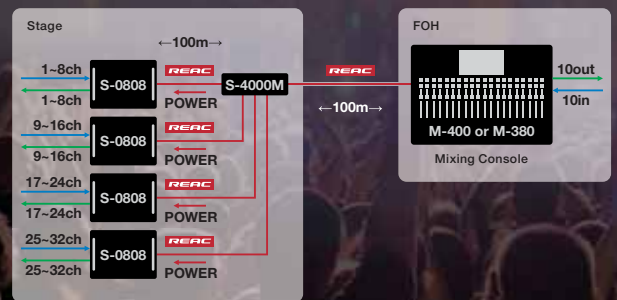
Stage

←100m→

1~8ch
1~8ch
S-0808
REAC
POWER

S-4000M

9~16ch
9~16ch
S-0808
REAC
POWER

17~24ch
17~24ch
S-0808
REAC
POWER

25~32ch
25~32ch
S-0808
REAC
POWER

REAC

←100m→

FOH

10out
10in

M-400 or M-380

Mixing Console